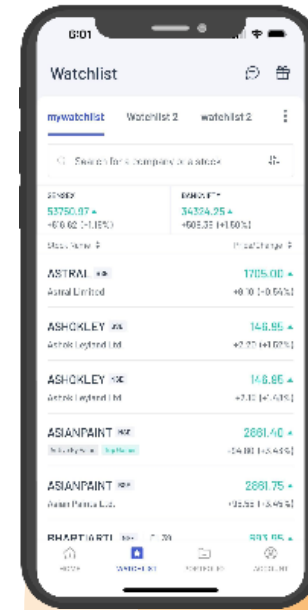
6:01

Watchlist

mywatchlist Watchlist 2 watchlist 2

Search for a company or a stock

SENSEX
53750.97
+610.62 (+1.15%)

BANKNIFTY
34324.25
+605.35 (+1.80%)

Stock Name

Price/Change

ASTRAL NSE
Astral Limited
1705.00
+8.10 (+0.54%)

ASHOKLEY NSE
Ashok Leyland Ltd
146.85
+2.20 (+1.52%)

ASHOKLEY NSE
Ashok Leyland Ltd
146.85
+2.10 (+1.43%)

ASIANPAINT NSE
2861.40
+34.10 (+3.45%)

ASIANPAINT NSE
Asian Paints Ltd.
2861.75
+35.50 (+3.45%)

BHARTIARTL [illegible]
693.95

HOME WATCHLIST PORTFOLIO ACCOUNT